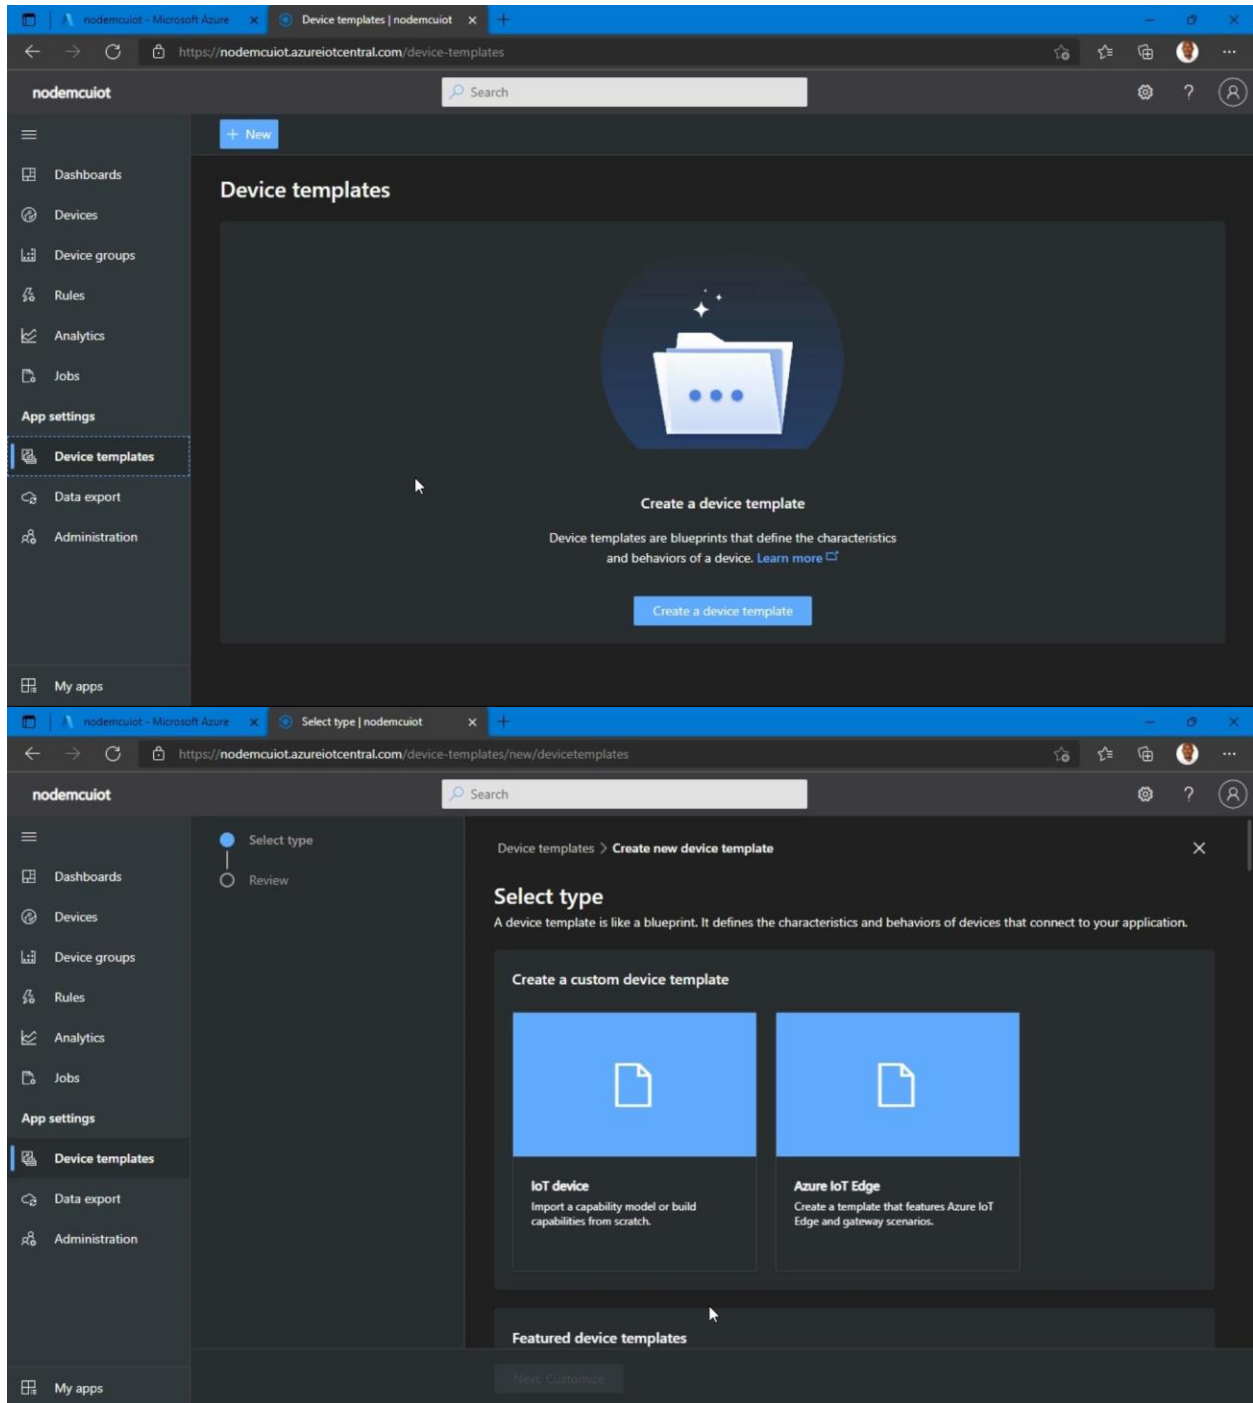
nodemcuiot - Microsoft Azure
Device templates | nodemcuiot
https://nodemcuiot.azureiotcentral.com/device-templates
nodemcuiot
Search
+ New
Dashboards
Devices
Device groups
Rules
Analytics
Jobs
App settings
Device templates
Data export
Administration
My apps
Device templates
Create a device template
Device templates are blueprints that define the characteristics and behaviors of a device. Learn more
Create a device template

nodemcuiot - Microsoft Azure
Select type | nodemcuiot
https://nodemcuiot.azureiotcentral.com/device-templates/new/devicetemplates
nodemcuiot
Search
Dashboards
Devices
Device groups
Rules
Analytics
Jobs
App settings
Device templates
Data export
Administration
My apps
Select type
Review
Device templates > Create new device template
Select type
A device template is like a blueprint. It defines the characteristics and behaviors of devices that connect to your application.
Create a custom device template
IoT device
Import a capability model or build capabilities from scratch.
Azure IoT Edge
Create a template that features Azure IoT Edge and gateway scenarios.
Featured device templates
Next: Customize